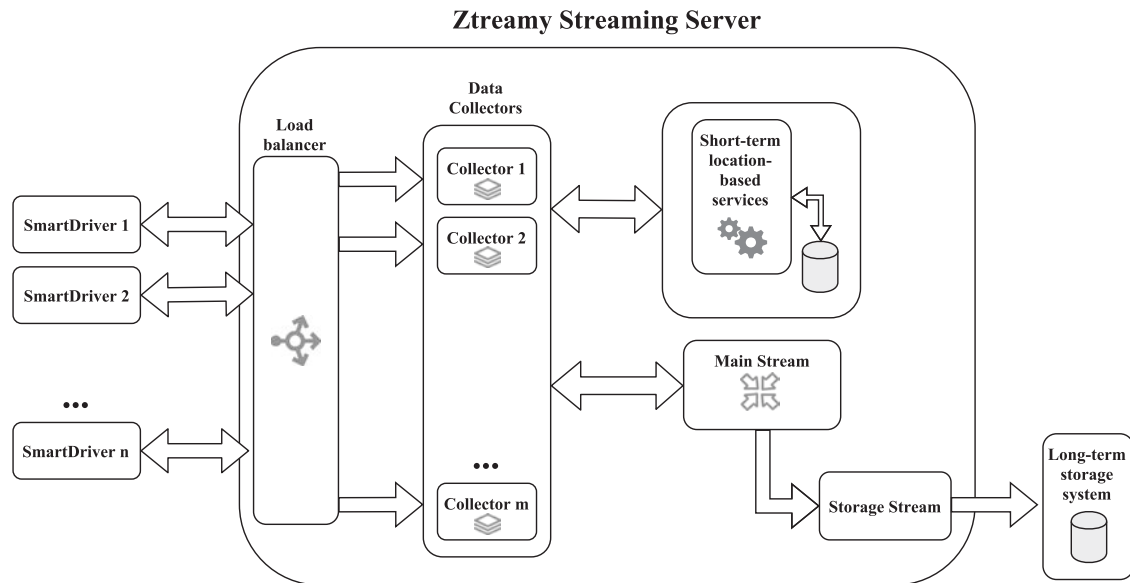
Ztreamy Streaming Server

Load balancer

Data Collectors

Collector 1

Collector 2

•••

Collector m

Short-term location-based services

SmartDriver 1

SmartDriver 2

•••

SmartDriver n

Main Stream

Storage Stream

Long-term storage system